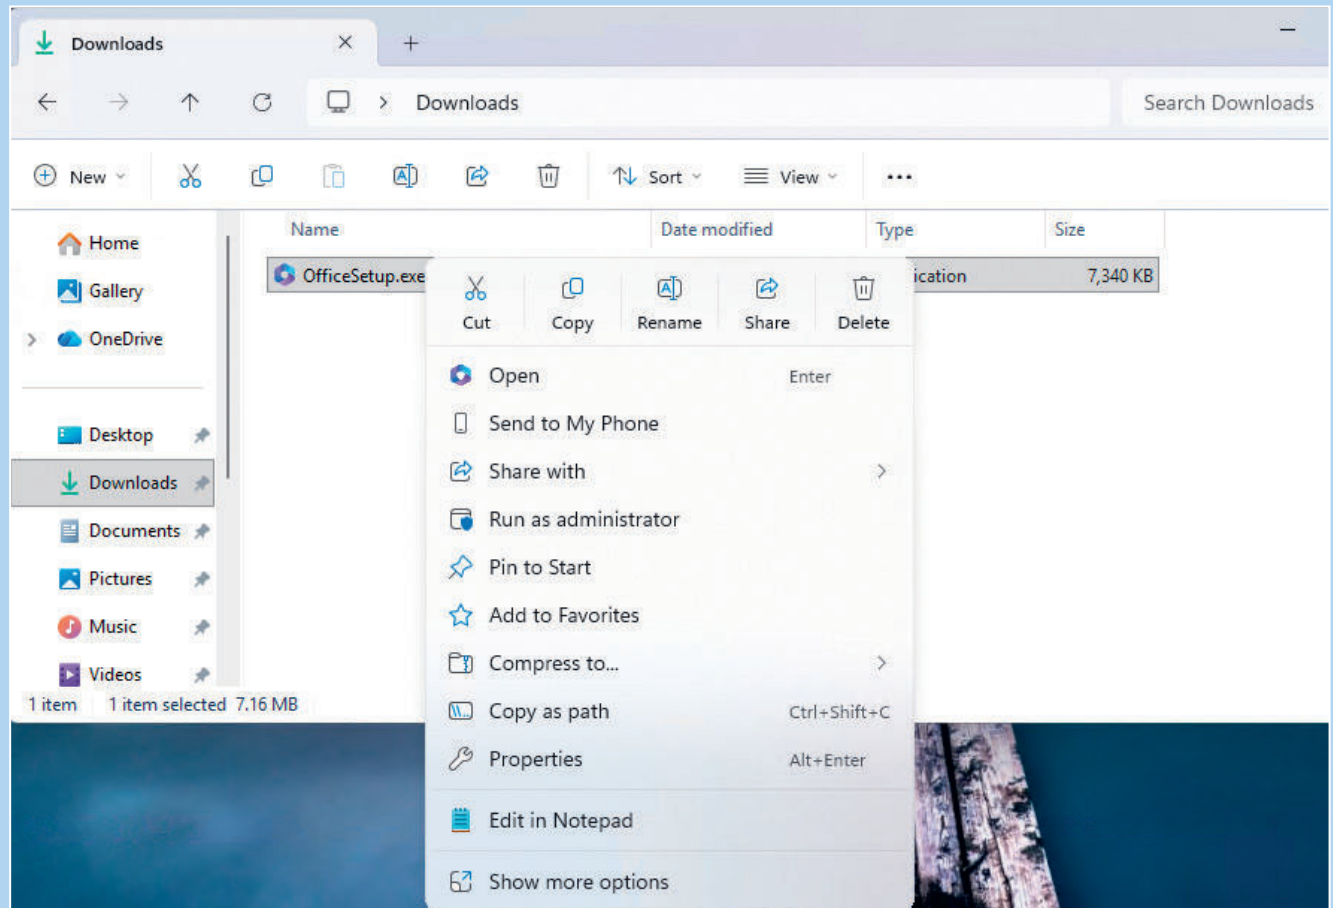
Downloads ×
+
—

Downloads

Search Downloads

New
Sort
View
...

Home
Gallery
OneDrive

Desktop
Downloads
Documents
Pictures
Music
Videos

| Name | Date modified | Type | Size |
|---|---|---|---|
| OfficeSetup.exe | | ication | 7,340 KB |

Cut
Copy
Rename
Share
Delete

Open Enter
Send to My Phone
Share with
Run as administrator
Pin to Start
Add to Favorites
Compress to...
Copy as path Ctrl+Shift+C
Properties Alt+Enter
Edit in Notepad
Show more options

1 item 1 item selected 7.16 MB